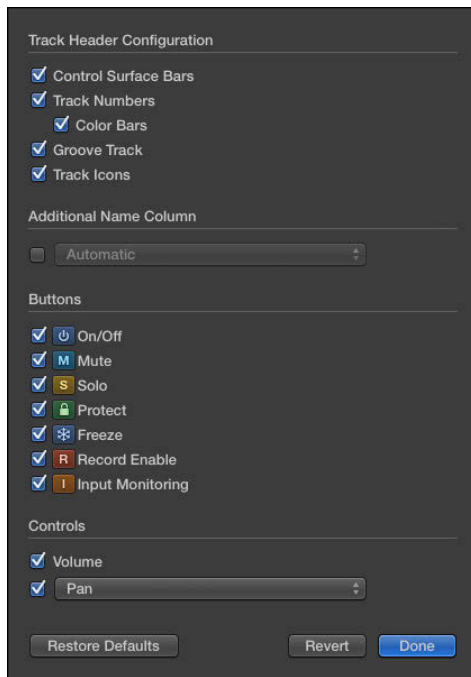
Track Header Configuration

Control Surface Bars
Track Numbers
Color Bars
Groove Track
Track Icons

Additional Name Column

Automatic

Buttons

On/Off
M Mute
S Solo
Protect
Freeze
R Record Enable
I Input Monitoring

Controls

Volume
Pan

Restore Defaults
Revert
Done